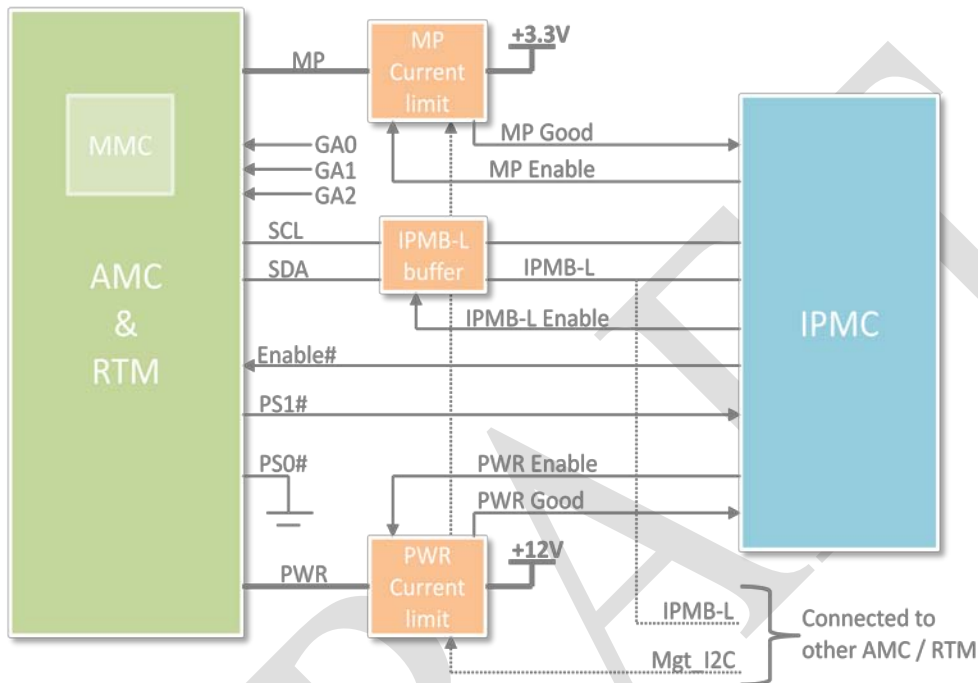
MMC

AMC & RTM

MP

MP Current limit

+3.3V

GA0
GA1
GA2

MP Good

MP Enable

SCL

SDA

IPMB-L buffer

IPMB-L

IPMB-L Enable

IPMC

Enable#

PS1#

PS0#

PWR Enable

PWR Good

PWR

PWR Current limit

+12V

IPMB-L

Mgt_I2C

Connected to other AMC / RTM

DRAFT